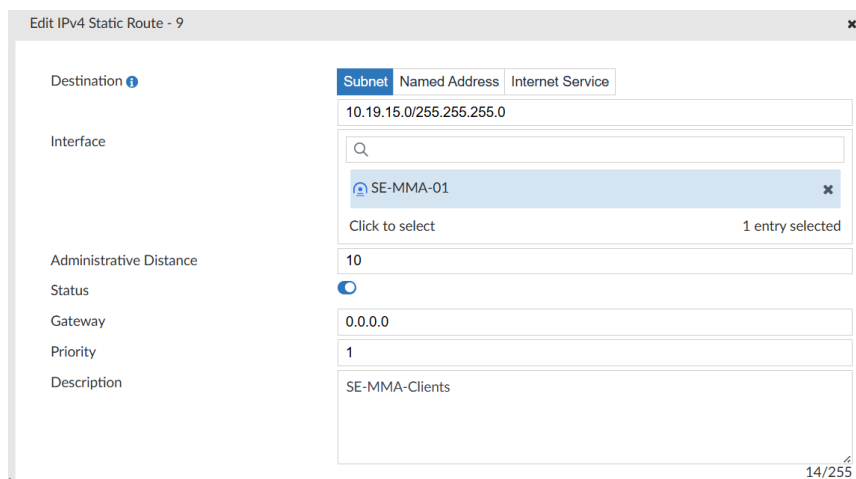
Edit IPv4 Static Route - 9

Destination

Subnet Named Address Internet Service

10.19.15.0/255.255.255.0

Interface

SE-MMA-01

Click to select

1 entry selected

Administrative Distance 10

Status

Gateway 0.0.0.0

Priority 1

Description SE-MMA-Clients

14/255